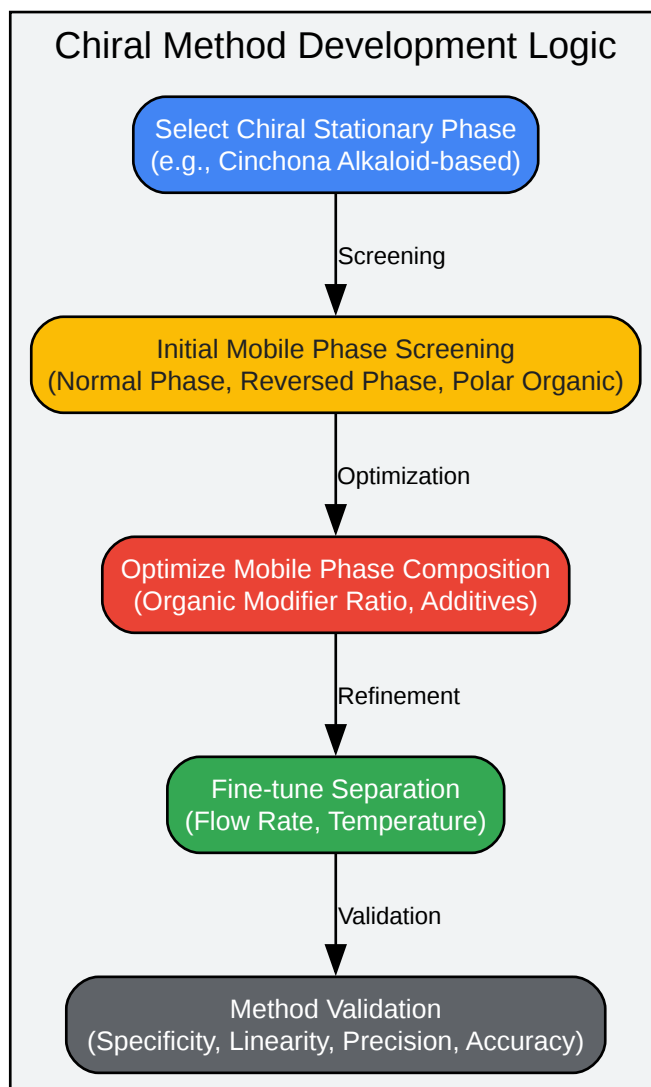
Chiral Method Development Logic

Select Chiral Stationary Phase
(e.g., Cinchona Alkaloid-based)

Screening

Initial Mobile Phase Screening
(Normal Phase, Reversed Phase, Polar Organic)

Optimization

Optimize Mobile Phase Composition
(Organic Modifier Ratio, Additives)

Refinement

Fine-tune Separation
(Flow Rate, Temperature)

Validation

Method Validation
(Specificity, Linearity, Precision, Accuracy)